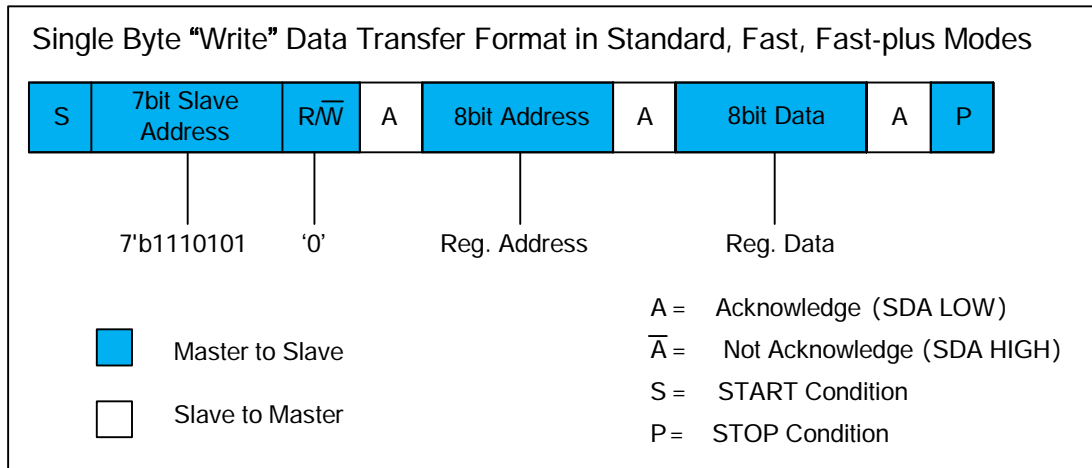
Single Byte "Write" Data Transfer Format in Standard, Fast, Fast-plus Modes

| S | 7bit Slave Address | R/$\overline{W}$ | A | 8bit Address | A | 8bit Data | A | P |
|---|---|---|---|---|---|---|---|---|

7'b1110101 '0' Reg. Address Reg. Data

Master to Slave

Slave to Master

A = Acknowledge (SDA LOW)

$\overline{A}$ = Not Acknowledge (SDA HIGH)

S = START Condition

P = STOP Condition